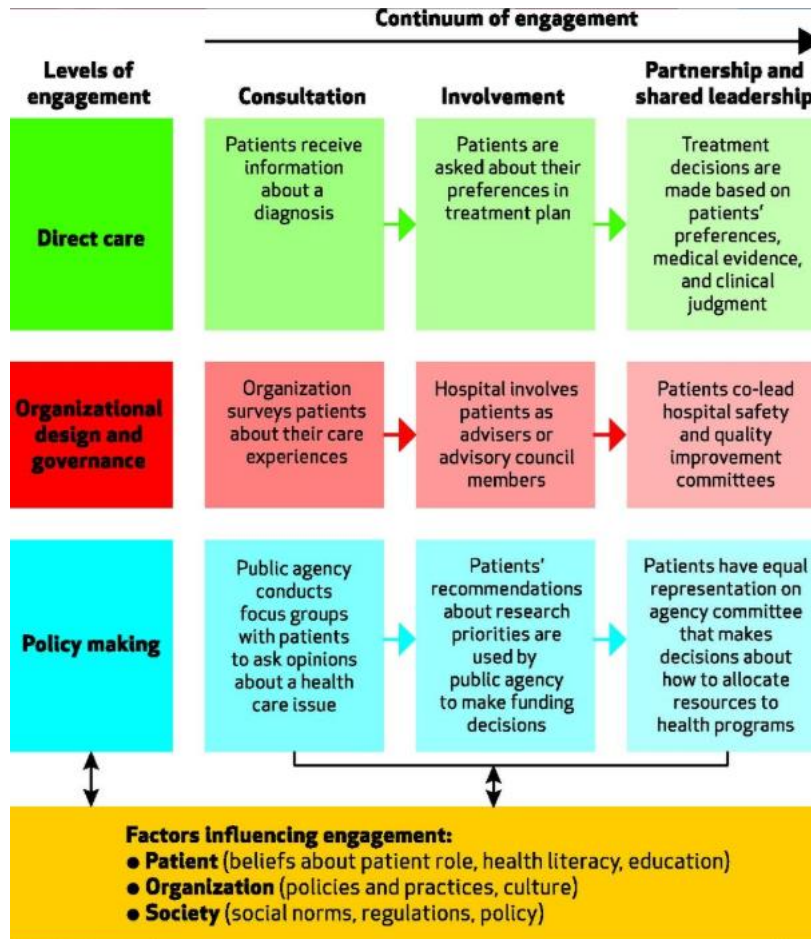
Continuum of engagement

| Levels of engagement | Consultation | Involvement | Partnership and shared leadership |
|---|---|---|---|
| Direct care | Patients receive information about a diagnosis | Patients are asked about their preferences in treatment plan | Treatment decisions are made based on patients' preferences, medical evidence, and clinical judgment |
| Organizational design and governance | Organization surveys patients about their care experiences | Hospital involves patients as advisers or advisory council members | Patients co-lead hospital safety and quality improvement committees |
| Policy making | Public agency conducts focus groups with patients to ask opinions about a health care issue | Patients' recommendations about research priorities are used by public agency to make funding decisions | Patients have equal representation on agency committee that makes decisions about how to allocate resources to health programs |

Factors influencing engagement:
● Patient (beliefs about patient role, health literacy, education)
● Organization (policies and practices, culture)
● Society (social norms, regulations, policy)